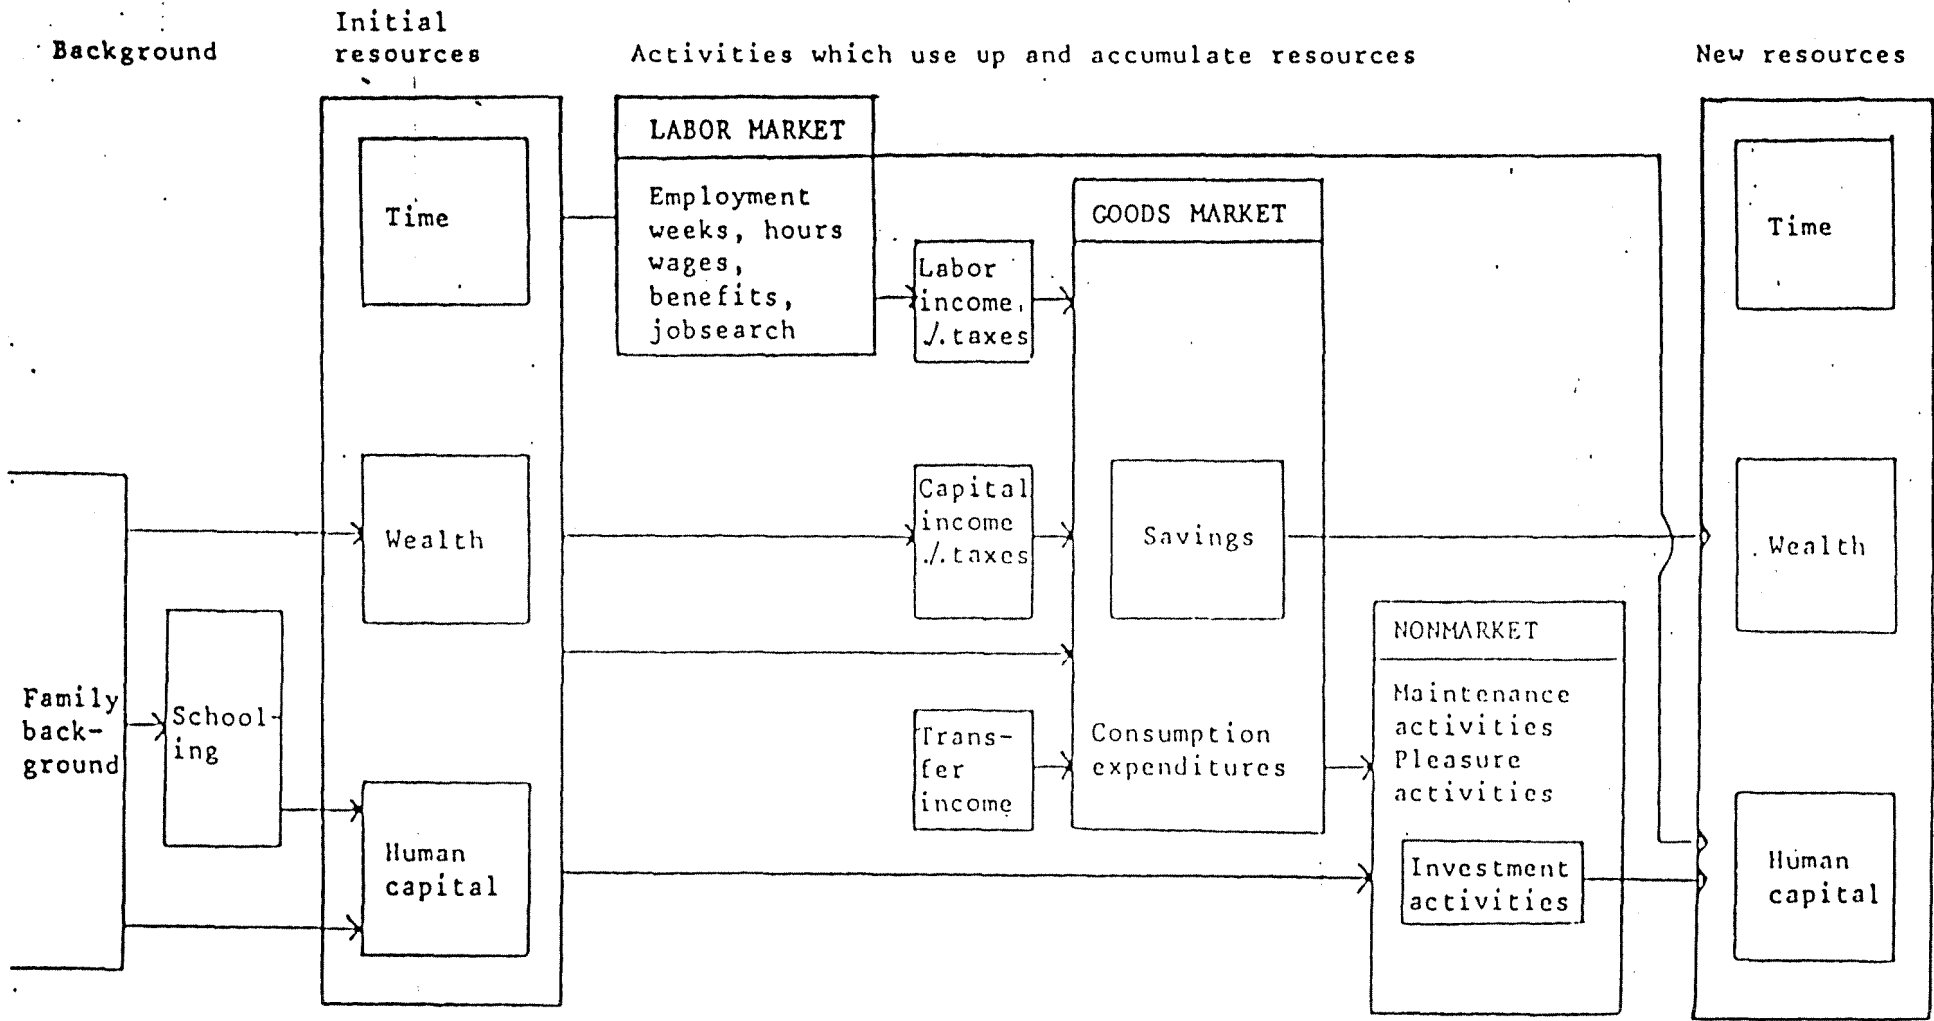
Background

Initial resources

Activities which use up and accumulate resources

New resources

Time

Wealth

Human capital

LABOR MARKET

Employment weeks, hours wages, benefits, jobsearch

Labor income ./. taxes

Capital income ./. taxes

Transfer income

GOODS MARKET

Savings

Consumption expenditures

NONMARKET

Maintenance activities Pleasure activities

Investment activities

Time

Wealth

Human capital

Family background

Schooling